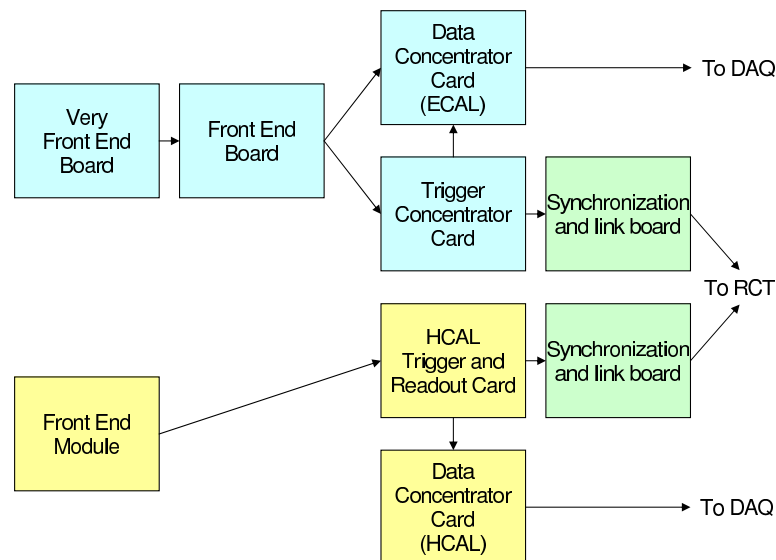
Very Front End Board

Front End Board

Data Concentrator Card (ECAL)

To DAQ

Trigger Concentrator Card

Synchronization and link board

To RCT

HCAL Trigger and Readout Card

Synchronization and link board

Front End Module

Data Concentrator Card (HCAL)

To DAQ